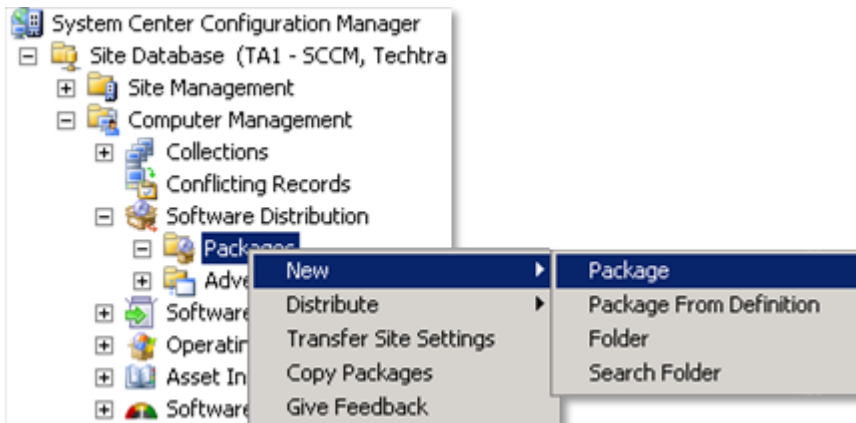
System Center Configuration Manager
Site Database (TA1 - SCCM, Techtra
Site Management
Computer Management
Collections
Conflicting Records
Software Distribution
Packages
Adve
Software
Operatin
Asset In
Software

New
Distribute
Transfer Site Settings
Copy Packages
Give Feedback

Package
Package From Definition
Folder
Search Folder